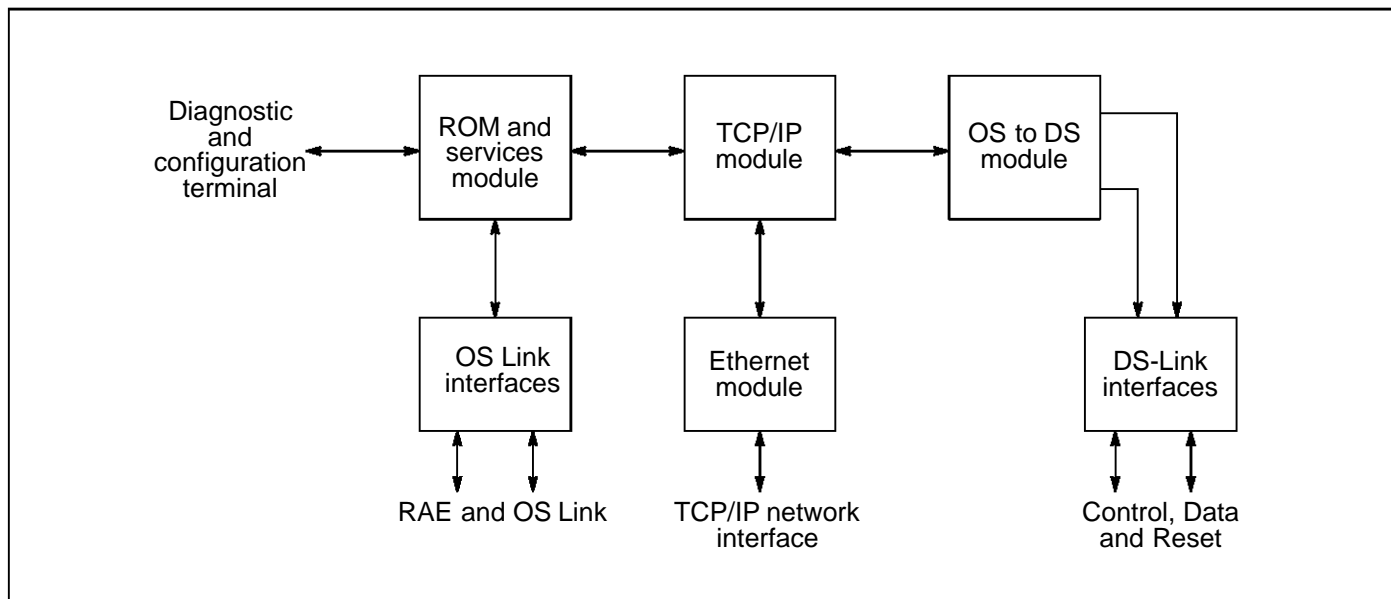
Diagnostic and configuration terminal

ROM and services module

TCP/IP module

OS to DS module

OS Link interfaces

Ethernet module

DS-Link interfaces

RAE and OS Link

TCP/IP network interface

Control, Data and Reset